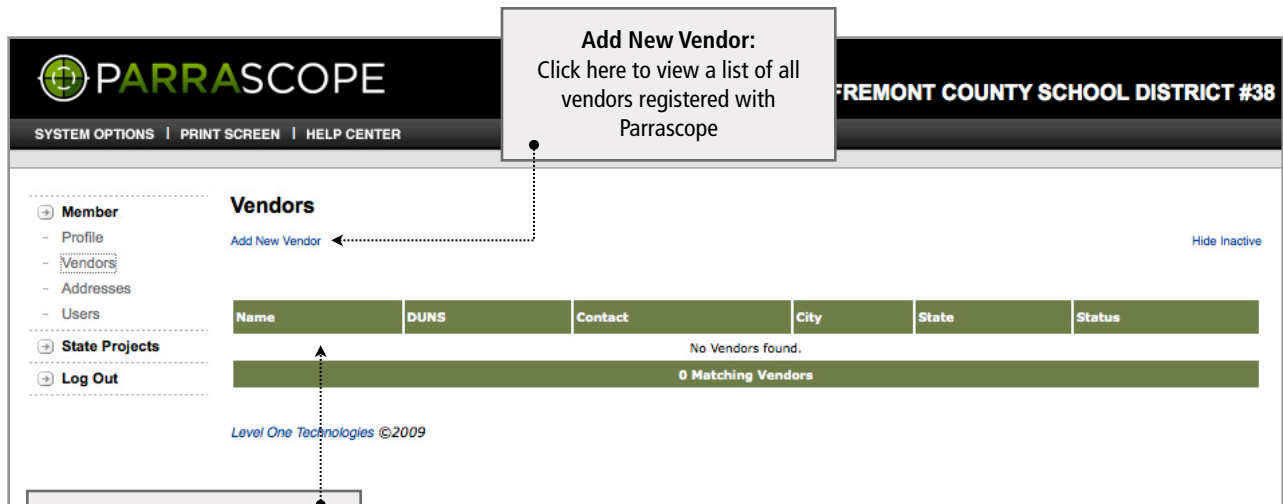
PARRASCOPE

Add New Vendor:
Click here to view a list of all vendors registered with Parrascope

FREMONT COUNTY SCHOOL DISTRICT #38

SYSTEM OPTIONS | PRINT SCREEN | HELP CENTER

Member
- Profile
- Vendors
- Addresses
- Users
State Projects
Log Out

Vendors

Add New Vendor

Hide Inactive

| Name | DUNS | Contact | City | State | Status |
|---|---|---|---|---|---|
| No Vendors found. | | | | | |
| 0 Matching Vendors | | | | | |

Level One Technologies ©2009